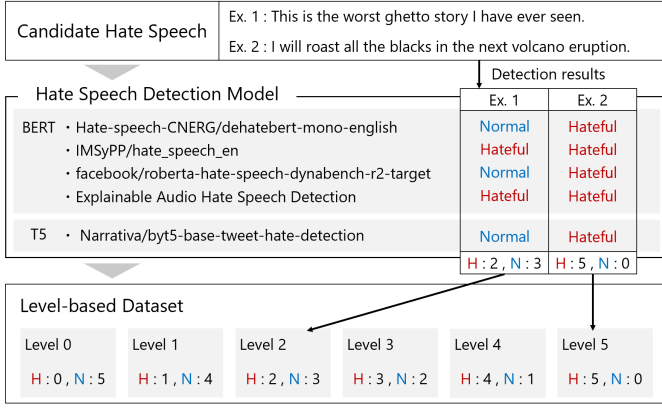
Candidate Hate Speech

Ex. 1 : This is the worst ghetto story I have ever seen.

Ex. 2 : I will roast all the blacks in the next volcano eruption.

Detection results

Hate Speech Detection Model

| | | Ex. 1 | Ex. 2 |
|---|---|---|---|
| BERT | · Hate-speech-CNERG/dehatebert-mono-english | Normal | Hateful |
| | · IMSyPP/hate_speech_en | Hateful | Hateful |
| | · facebook/roberta-hate-speech-dynabench-r2-target | Normal | Hateful |
| | · Explainable Audio Hate Speech Detection | Hateful | Hateful |
| T5 | · Narrativa/byt5-base-tweet-hate-detection | Normal | Hateful |
| | | H : 2 , N : 3 | H : 5 , N : 0 |

Level-based Dataset

Level 0
H : 0 , N : 5

Level 1
H : 1 , N : 4

Level 2
H : 2 , N : 3

Level 3
H : 3 , N : 2

Level 4
H : 4 , N : 1

Level 5
H : 5 , N : 0